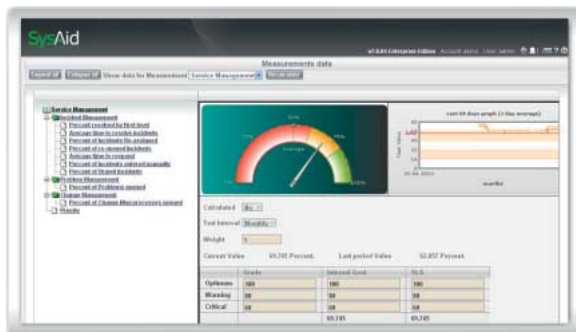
SysAid

v7.0.04 Enterprise Edition Account items User admin

Measurements data

Expand all Collapse all Show data for Measurement: Service Management Recalculate

Service Management
Incident Management
Percent resolved by first level
Average time to resolve incidents
Percent of incidents Re-assigned
Percent of re-opened incidents
Average time to respond
Percent of incidents entered manually
Percent of Urgent incidents
Problem Management
Percent of Problems opened
Change Management
Percent of Change Unnecessary opened
Results

Average

Last 60 days graph (1-Day average)

Calculated By
Test Interval Monthly
Weight 1

Current Value 65.745 Percent. Last period Value 52.857 Percent.

| | Grade | Interval Goal | SLA |
|---|---|---|---|
| Optimum | 100 | 100 | 100 |
| Warning | 80 | 80 | 80 |
| Critical | 60 | 60 | 60 |
| | | 65.745 | 65.745 |